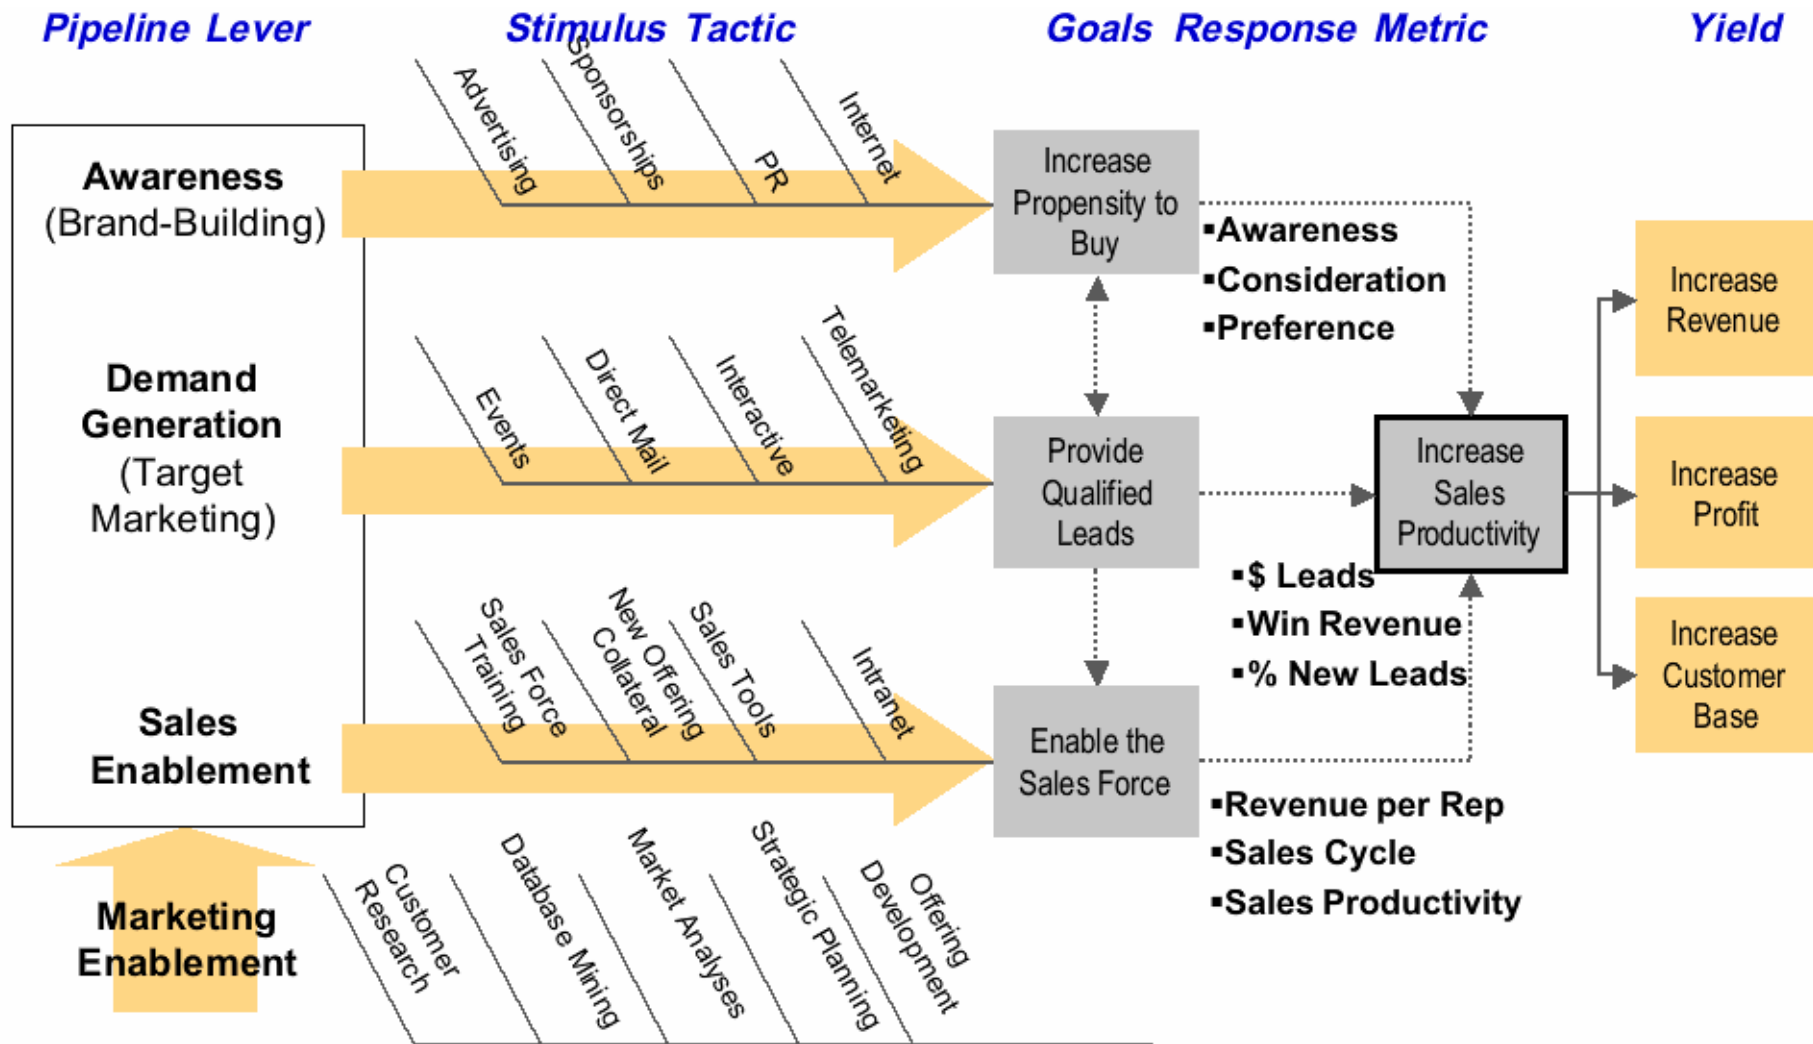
Pipeline Lever

Stimulus Tactic

Goals Response Metric

Yield

Awareness (Brand-Building)

Advertising

Sponsorships

PR

Internet

Increase Propensity to Buy

▪Awareness
▪Consideration
▪Preference

Demand Generation (Target Marketing)

Events

Direct Mail

Interactive

Telemarketing

Provide Qualified Leads

Increase Sales Productivity

▪$ Leads
▪Win Revenue
▪% New Leads

Sales Enablement

Sales Force Training

New Offering Collateral

Sales Tools

Intranet

Enable the Sales Force

▪Revenue per Rep
▪Sales Cycle
▪Sales Productivity

Increase Revenue

Increase Profit

Increase Customer Base

Marketing Enablement

Customer Research

Database Mining

Market Analyses

Strategic Planning

Offering Development